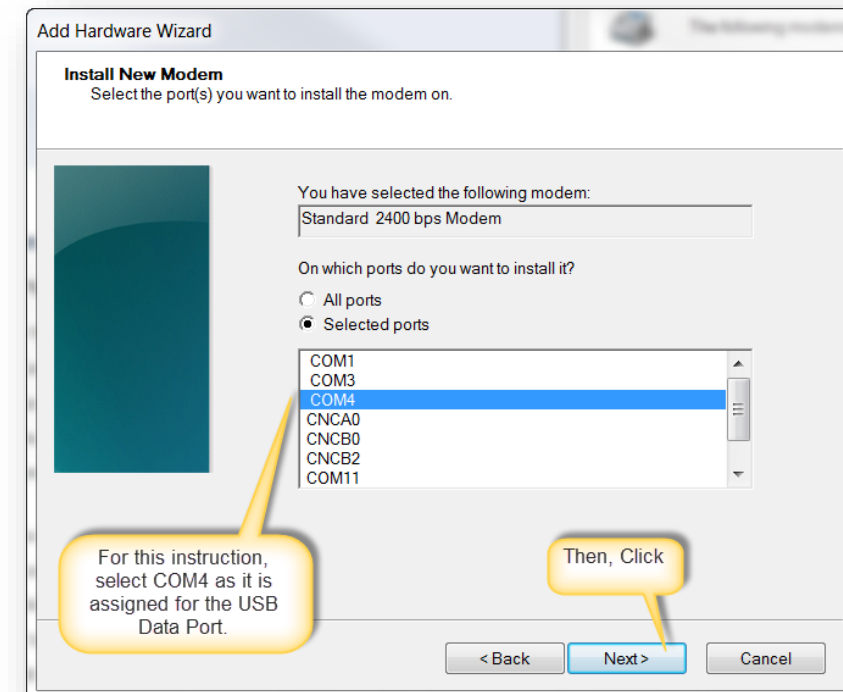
Add Hardware Wizard

Install New Modem
Select the port(s) you want to install the modem on.

You have selected the following modem:
Standard 2400 bps Modem

On which ports do you want to install it?
All ports
Selected ports

COM1
COM3
COM4
CNCA0
CNCB0
CNCB2
COM11

For this instruction, select COM4 as it is assigned for the USB Data Port.

Then, Click

< Back
Next >
Cancel